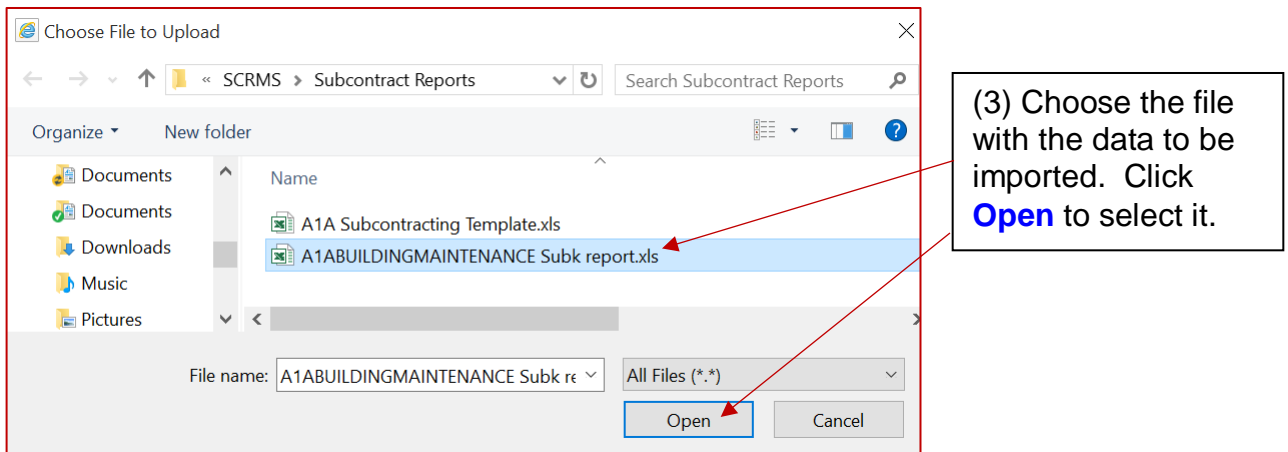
Choose File to Upload

« SCRMS > Subcontract Reports

Search Subcontract Reports

Organize ▾ New folder

Documents
Documents
Downloads
Music
Pictures

Name

A1A Subcontracting Template.xls
A1ABUILDINGMAINTENANCE Subk report.xls

File name: A1ABUILDINGMAINTENANCE Subk re

All Files (*.*)

Open Cancel

(3) Choose the file with the data to be imported. Click **Open** to select it.